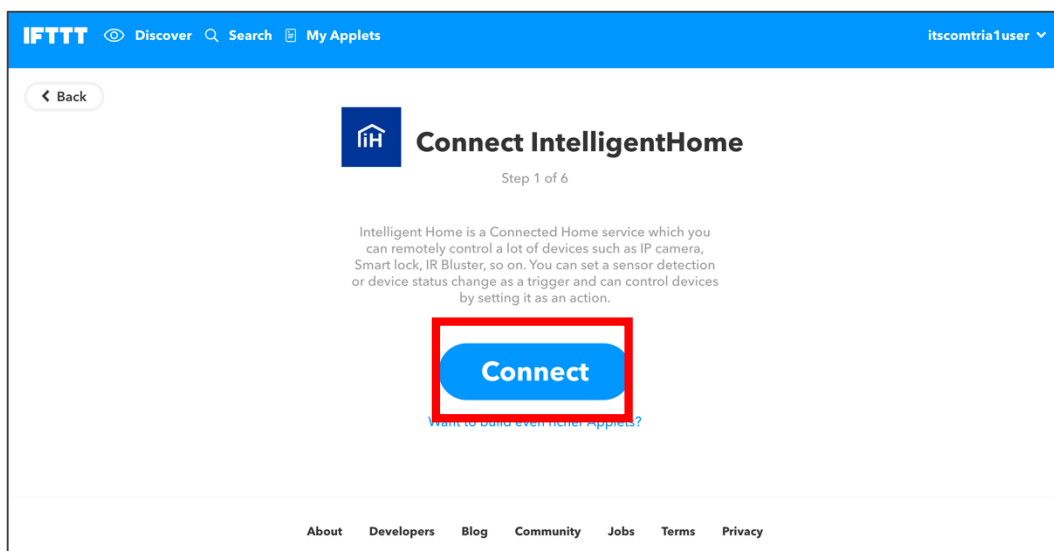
IFTTT Discover Search My Applets itscomtria1user

Back

iH

Connect IntelligentHome

Step 1 of 6

Intelligent Home is a Connected Home service which you can remotely control a lot of devices such as IP camera, Smart lock, IR Bluster, so on. You can set a sensor detection or device status change as a trigger and can control devices by setting it as an action.

Connect

Want to build even richer Applets?

About Developers Blog Community Jobs Terms Privacy